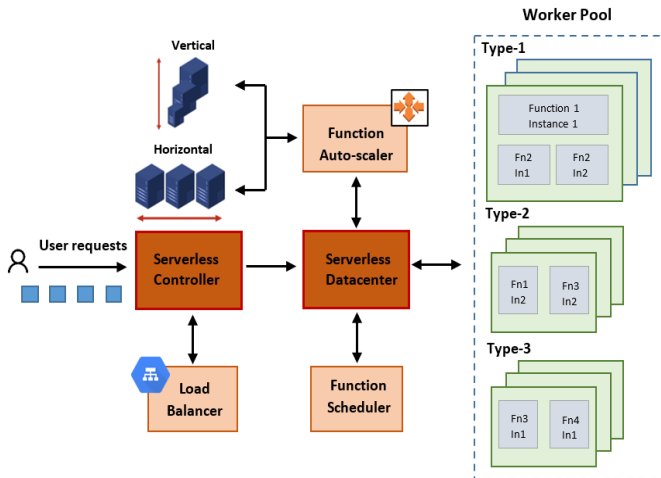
Worker Pool

Vertical

Horizontal

Function Auto-scaler

Type-1

Function 1 Instance 1

Fn2 In1

Fn2 In2

User requests

Serverless Controller

Serverless Datacenter

Type-2

Fn1 In2

Fn3 In2

Type-3

Load Balancer

Function Scheduler

Fn3 In1

Fn4 In1